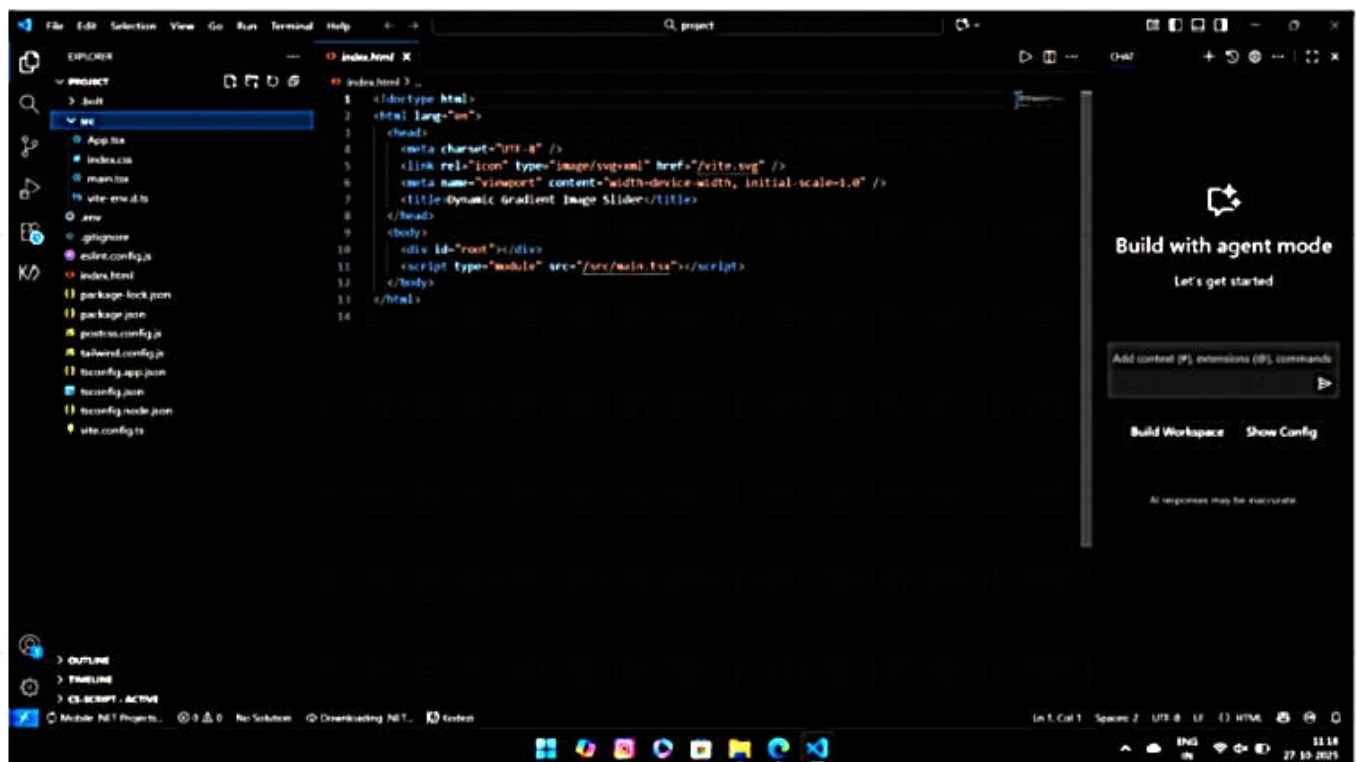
File Edit Selection View Go Run Terminal Help ← → project

EXPLORER ···
PROJECT
> .bolt
∨ src
App.tsx
index.css
main.tsx
vite-env.d.ts
.env
.gitignore
eslint.config.js
index.html
package-lock.json
package.json
postcss.config.js
tailwind.config.js
tsconfig.app.json
tsconfig.json
tsconfig.node.json
vite.config.ts

index.html ×
index.html > ...

1 <!doctype html>
2 <html lang="en">
3 <head>
4 <meta charset="UTF-8" />
5 <link rel="icon" type="image/svg+xml" href="/vite.svg" />
6 <meta name="viewport" content="width=device-width, initial-scale=1.0" />
7 <title>Dynamic Gradient Image Slider</title>
8 </head>
9 <body>
10 <div id="root"></div>
11 <script type="module" src="/src/main.tsx"></script>
12 </body>
13 </html>
14

CHAT

Build with agent mode
Let's get started

Add context (#), extensions (@), commands

Build Workspace Show Config

AI responses may be inaccurate.

> OUTLINE
> TIMELINE
> CS-SCRIPT - ACTIVE

Mobile .NET Projects... ⊗ 0 ⚠ 0 No Solution Downloading .NET... Kodezi
Ln 1, Col 1 Spaces: 2 UTF-8 LF {} HTML

ENG IN 11:18 27-10-2025